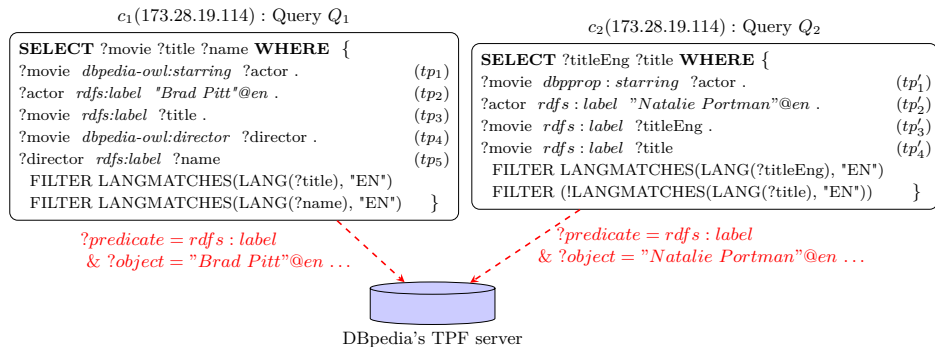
$c_1$(173.28.19.114) : Query $Q_1$

**SELECT** ?movie ?title ?name **WHERE** {
?movie *dbpedia-owl:starring* ?actor . ($tp_1$)
?actor *rdfs:label* *"Brad Pitt"@en* . ($tp_2$)
?movie *rdfs:label* ?title . ($tp_3$)
?movie *dbpedia-owl:director* ?director . ($tp_4$)
?director *rdfs:label* ?name ($tp_5$)
FILTER LANGMATCHES(LANG(?title), "EN")
FILTER LANGMATCHES(LANG(?name), "EN") }

$c_2$(173.28.19.114) : Query $Q_2$

**SELECT** ?titleEng ?title **WHERE** {
?movie *dbpprop : starring* ?actor . ($tp'_1$)
?actor *rdfs : label* *"Natalie Portman"@en* . ($tp'_2$)
?movie *rdfs : label* ?titleEng . ($tp'_3$)
?movie *rdfs : label* ?title ($tp'_4$)
FILTER LANGMATCHES(LANG(?titleEng), "EN")
FILTER (!LANGMATCHES(LANG(?title), "EN")) }

$?predicate = rdfs : label$
$\&\ ?object =$ *"Brad Pitt"@en ...*

$?predicate = rdfs : label$
$\&\ ?object =$ *"Natalie Portman"@en ...*

DBpedia's TPF server